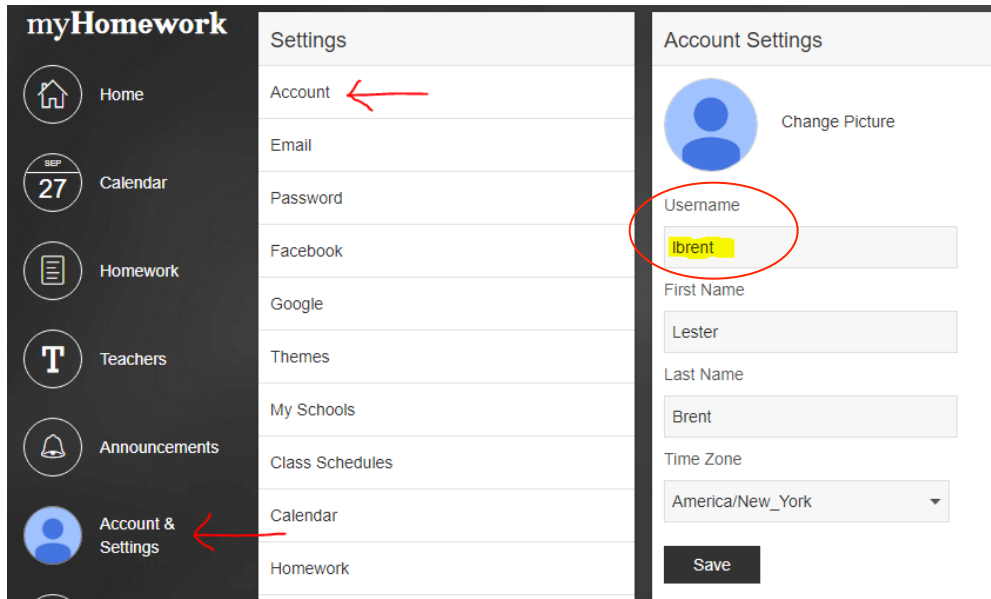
myHomework

Home

SEP
27
Calendar

Homework

T
Teachers

Announcements

Account & Settings

Settings

Account

Email

Password

Facebook

Google

Themes

My Schools

Class Schedules

Calendar

Homework

Account Settings

Change Picture

Username

lbrent

First Name

Lester

Last Name

Brent

Time Zone

America/New_York

Save